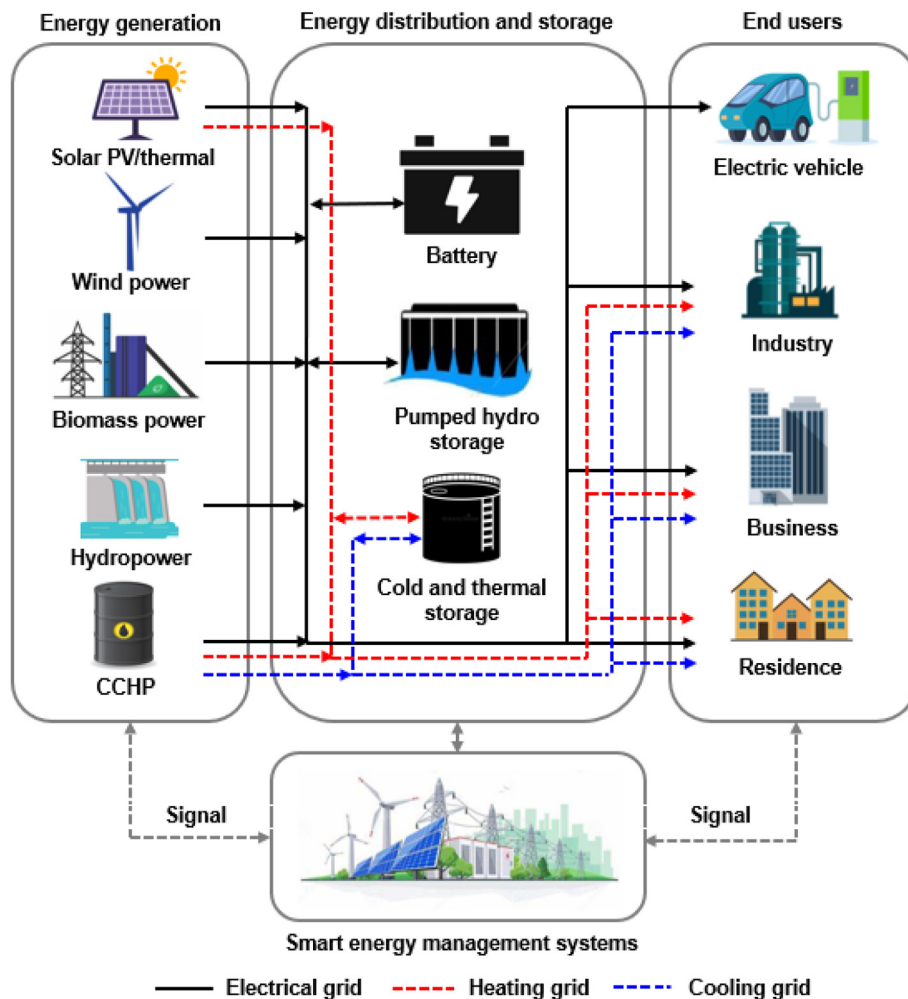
Energy generation

Energy distribution and storage

End users

Solar PV/thermal

Wind power

Biomass power

Hydropower

CCHP

Battery

Pumped hydro storage

Cold and thermal storage

Electric vehicle

Industry

Business

Residence

Signal

Signal

Smart energy management systems

Electrical grid

Heating grid

Cooling grid